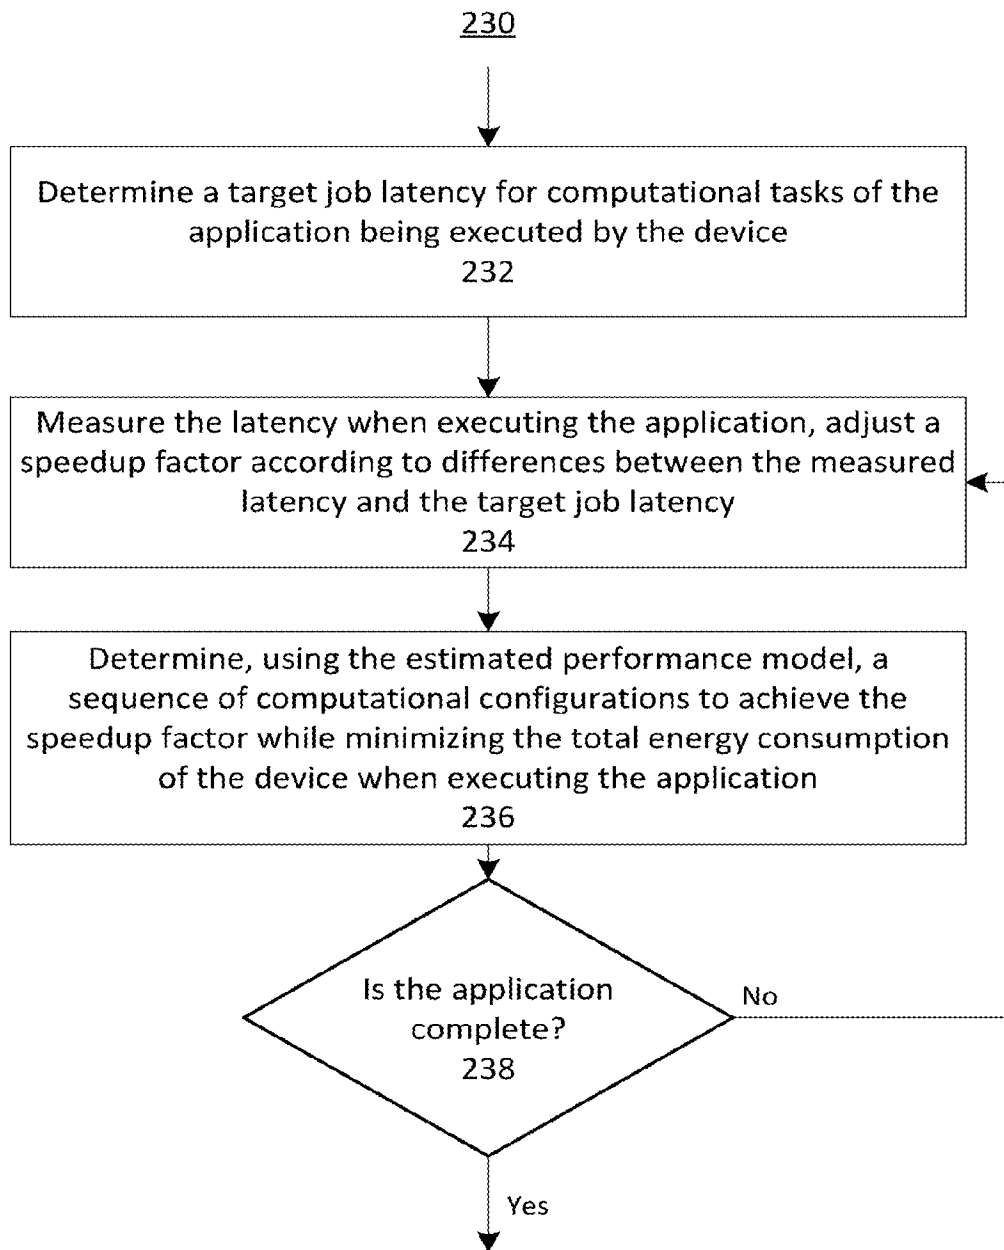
230

Determine a target job latency for computational tasks of the application being executed by the device
232

Measure the latency when executing the application, adjust a speedup factor according to differences between the measured latency and the target job latency
234

Determine, using the estimated performance model, a sequence of computational configurations to achieve the speedup factor while minimizing the total energy consumption of the device when executing the application
236

Is the application complete?
238

No

Yes